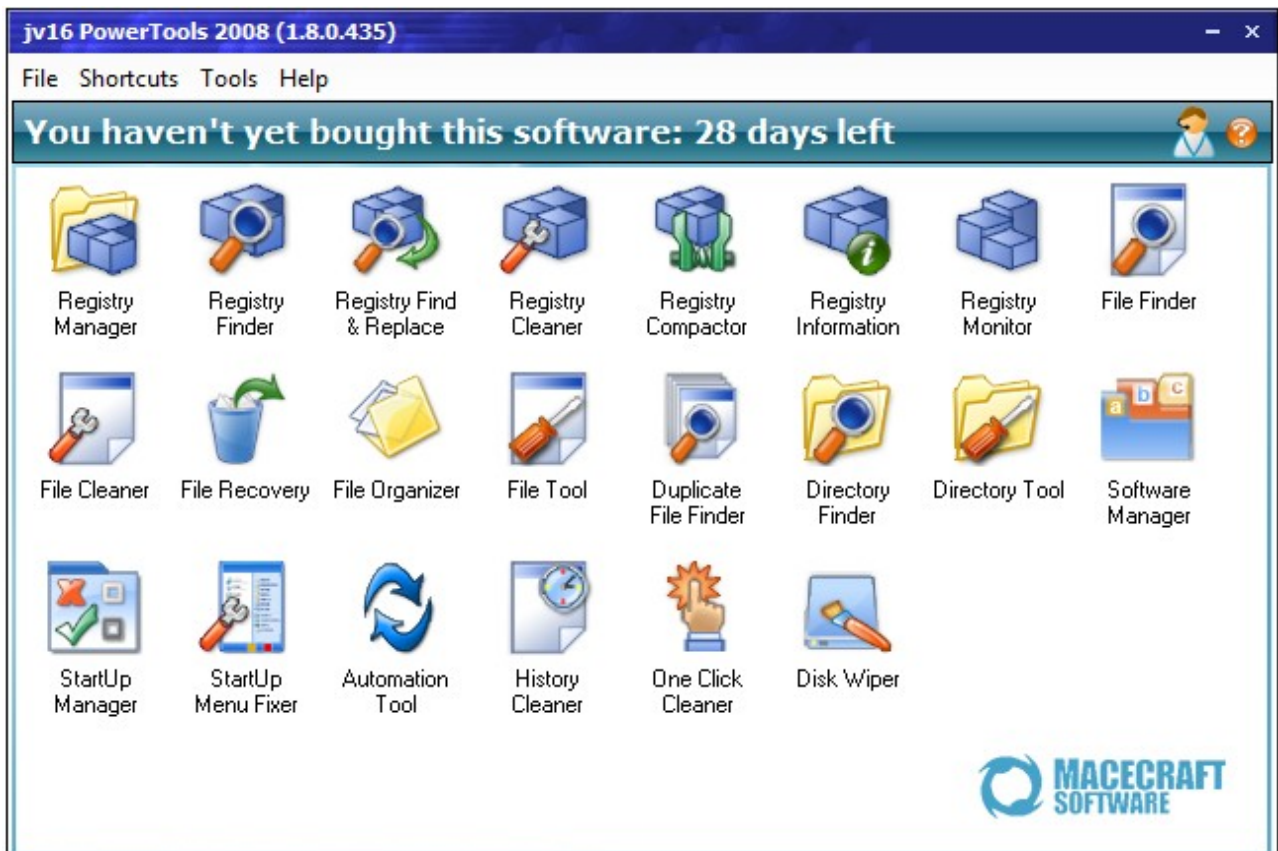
jv16 PowerTools 2008 (1.8.0.435)

File Shortcuts Tools Help

You haven't yet bought this software: 28 days left

Registry Manager
Registry Finder
Registry Find & Replace
Registry Cleaner
Registry Compactor
Registry Information
Registry Monitor
File Finder

File Cleaner
File Recovery
File Organizer
File Tool
Duplicate File Finder
Directory Finder
Directory Tool
Software Manager

StartUp Manager
StartUp Menu Fixer
Automation Tool
History Cleaner
One Click Cleaner
Disk Wiper

MACECRAFT SOFTWARE